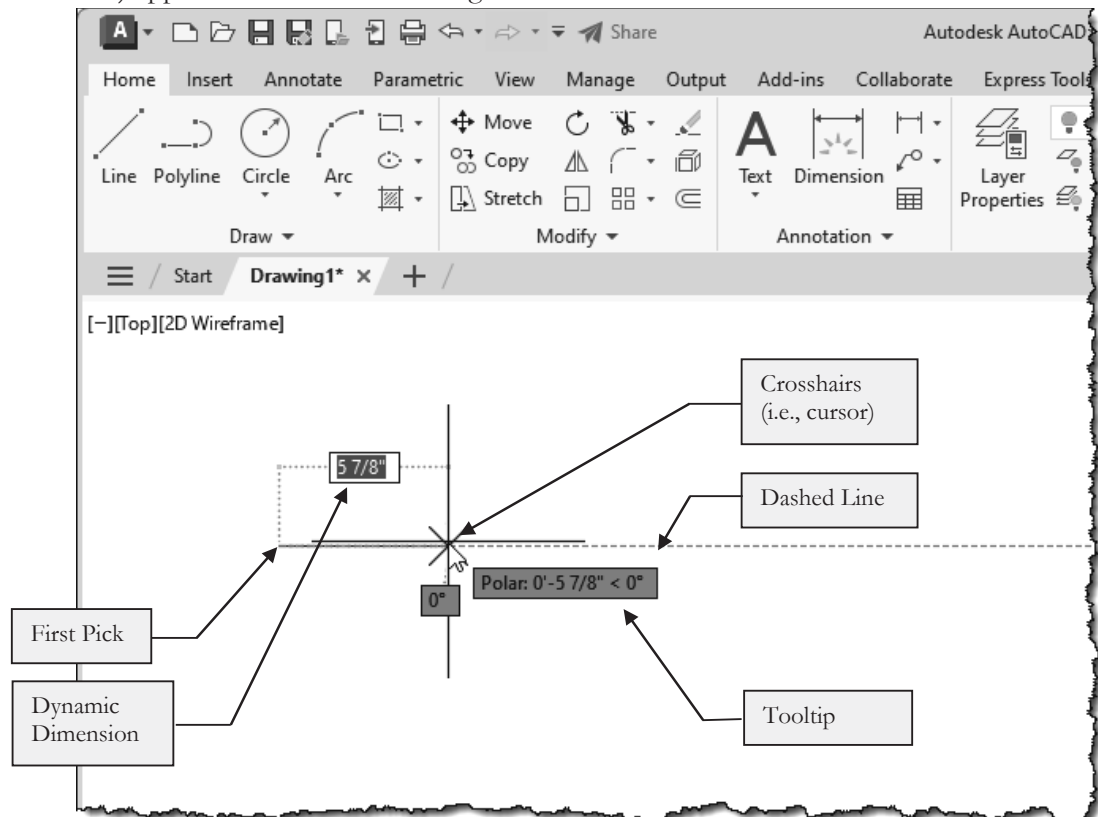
Share

Autodesk AutoCAD

Home Insert Annotate Parametric View Manage Output Add-ins Collaborate Express Tools

Line Polyline Circle Arc

Move
Copy
Stretch

Text Dimension

Layer Properties

Draw ▾

Modify ▾

Annotation ▾

Start Drawing1* ×

[−][Top][2D Wireframe]

5 7/8"

Crosshairs (i.e., cursor)

Dashed Line

Polar: 0'-5 7/8" < 0°

0°

First Pick

Dynamic Dimension

Tooltip